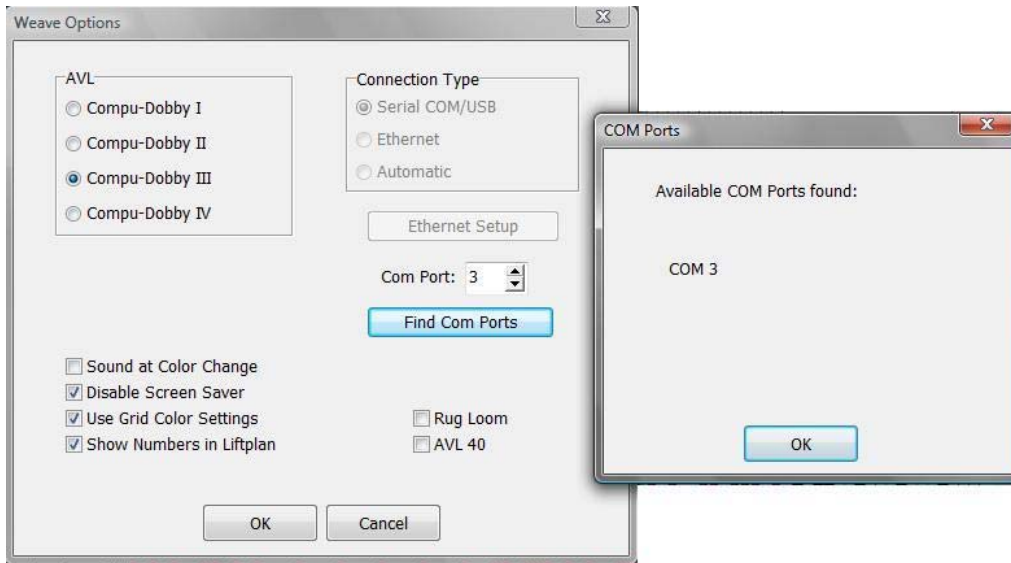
Weave Options

AVL
Compu-Dobby I
Compu-Dobby II
Compu-Dobby III
Compu-Dobby IV

Connection Type
Serial COM/USB
Ethernet
Automatic

Ethernet Setup

Com Port: 3

Find Com Ports

Sound at Color Change
Disable Screen Saver
Use Grid Color Settings
Show Numbers in Liftplan

Rug Loom
AVL 40

OK
Cancel

COM Ports

Available COM Ports found:

COM 3

OK